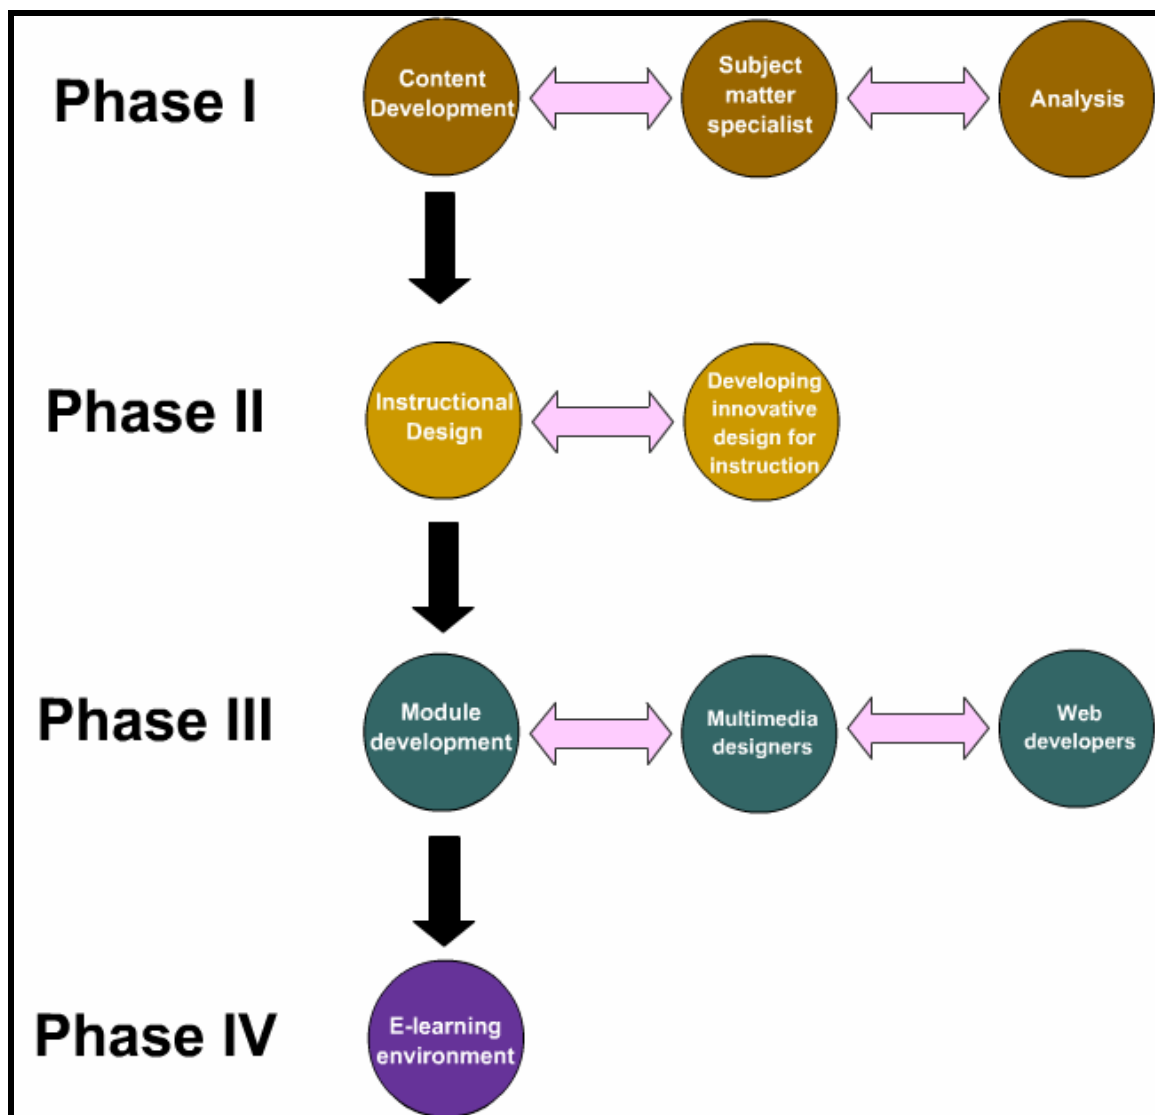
Phase I

Content Development

Subject matter specialist

Analysis

Phase II

Instructional Design

Developing innovative design for instruction

Phase III

Module development

Multimedia designers

Web developers

Phase IV

E-learning environment